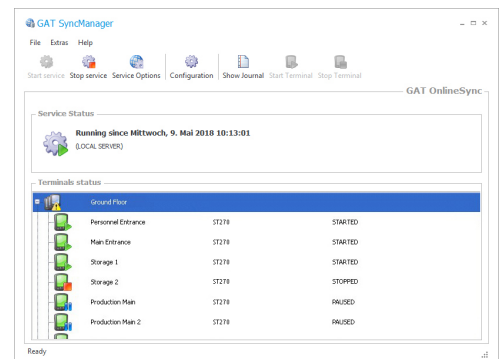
GAT SyncManager

File Extras Help

Start service Stop service Service Options Configuration Show Journal Start Terminal Stop Terminal

GAT OnlineSync

Service Status

Running since Mittwoch, 9. Mai 2018 10:13:01
(LOCAL SERVER)

Terminals status

| | | |
|---|---|---|
| Ground Floor | | |
| Personnel Entrance | ST270 | STARTED |
| Main Entrance | ST270 | STARTED |
| Storage 1 | ST270 | STARTED |
| Storage 2 | ST270 | STOPPED |
| Production Main | ST270 | PAUSED |
| Production Main 2 | ST270 | PAUSED |

Ready